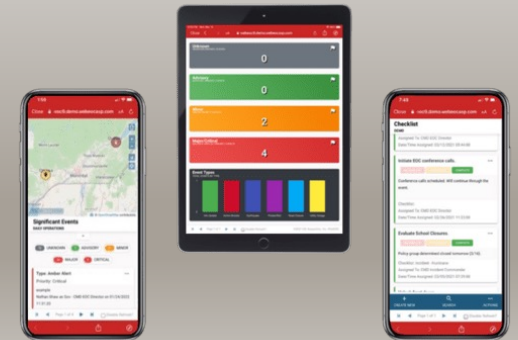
Close
0
0
2
4
Event Types

Close
Significant Events
DAILY OPERATIONS
UNKNOWN
ADVISORY
MINOR
MAJOR
CRITICAL
Type: Amber Alert
Priority: Critical

Close
Checklist
Initiate EOC conference calls.
Evaluate School Closures.
CREATE NEW
SEARCH
ACTIONS